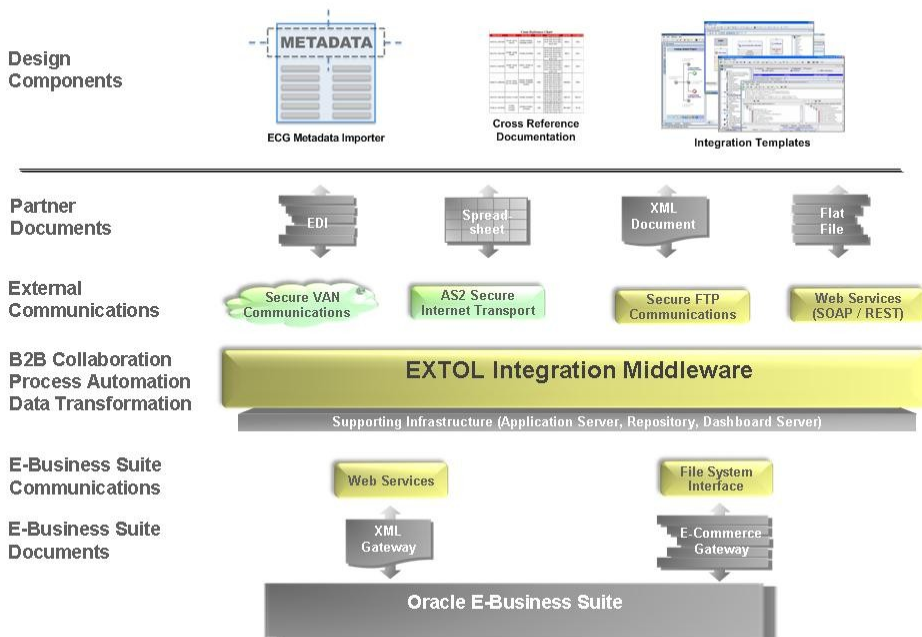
Design Components

METADATA

ECG Metadata Importer

Cross Reference Documentation

Integration Templates

Partner Documents

EDI

Spreadsheet

XML Document

Flat File

External Communications

Secure VAN Communications

AS2 Secure Internet Transport

Secure FTP Communications

Web Services (SOAP / REST)

B2B Collaboration
Process Automation
Data Transformation

EXTOL Integration Middleware

Supporting Infrastructure (Application Server, Repository, Dashboard Server)

E-Business Suite Communications

Web Services

File System Interface

E-Business Suite Documents

XML Gateway

E-Commerce Gateway

Oracle E-Business Suite